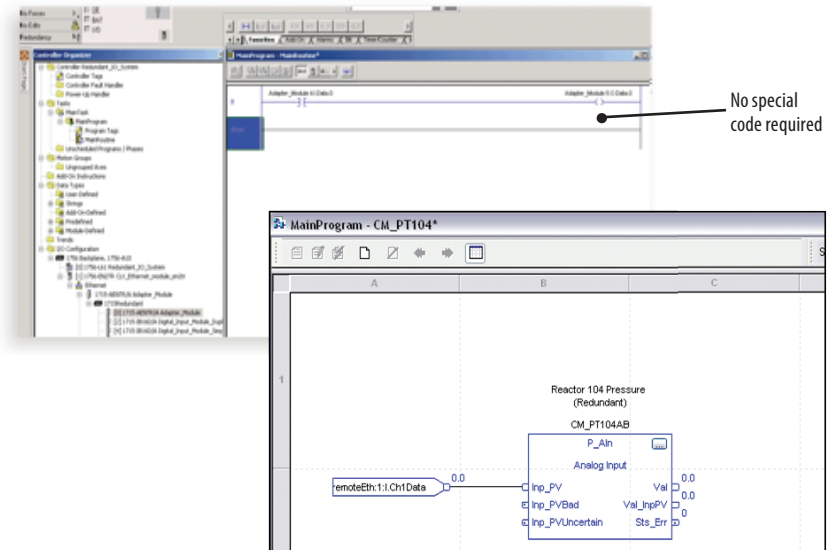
No Forces
No Edits
Redundancy

Favorites | Add-On | Alarms | Bit | Timer/Counter

MainProgram - MainRoutine*

Controller Organizer
Controller Redundant_IO_System
Controller Tags
Controller Fault Handler
Power-Up Handler
Tasks
MainTask
MainProgram
Program Tags
MainRoutine
Unscheduled Programs / Phases
Motion Groups
Ungrouped Axes
Add-On Instructions
Data Types
User-Defined
Strings
Add-On-Defined
Predefined
Module-Defined
Trends
I/O Configuration
1756 Backplane, 1756-A10
[0] 1756-L61 Redundant_IO_System
[1] 1756-EN2TR
Ethernet
1715-AENTR/A Adapter_Module
1715 Redundant
[0] 1715-AENTR/A Adapter_Module
[1] 1715-IB16D/A Digital_Input_Module
[2] 1715-IB16D/A Digital_Input_Module

Adapter_Module:I:Data.0
Adapter_Module:O:Data.0

No special code required

MainProgram - CM_PT104*

A B C

1

Reactor 104 Pressure
(Redundant)
CM_PT104AB
P_AIn
Analog Input
remoteEth:1:I.Ch1Data
0.0
Inp_PV
Inp_PVBad
Inp_PVUncertain
Val
Val_InpPV
Sts_Err
0.0
0.0
0